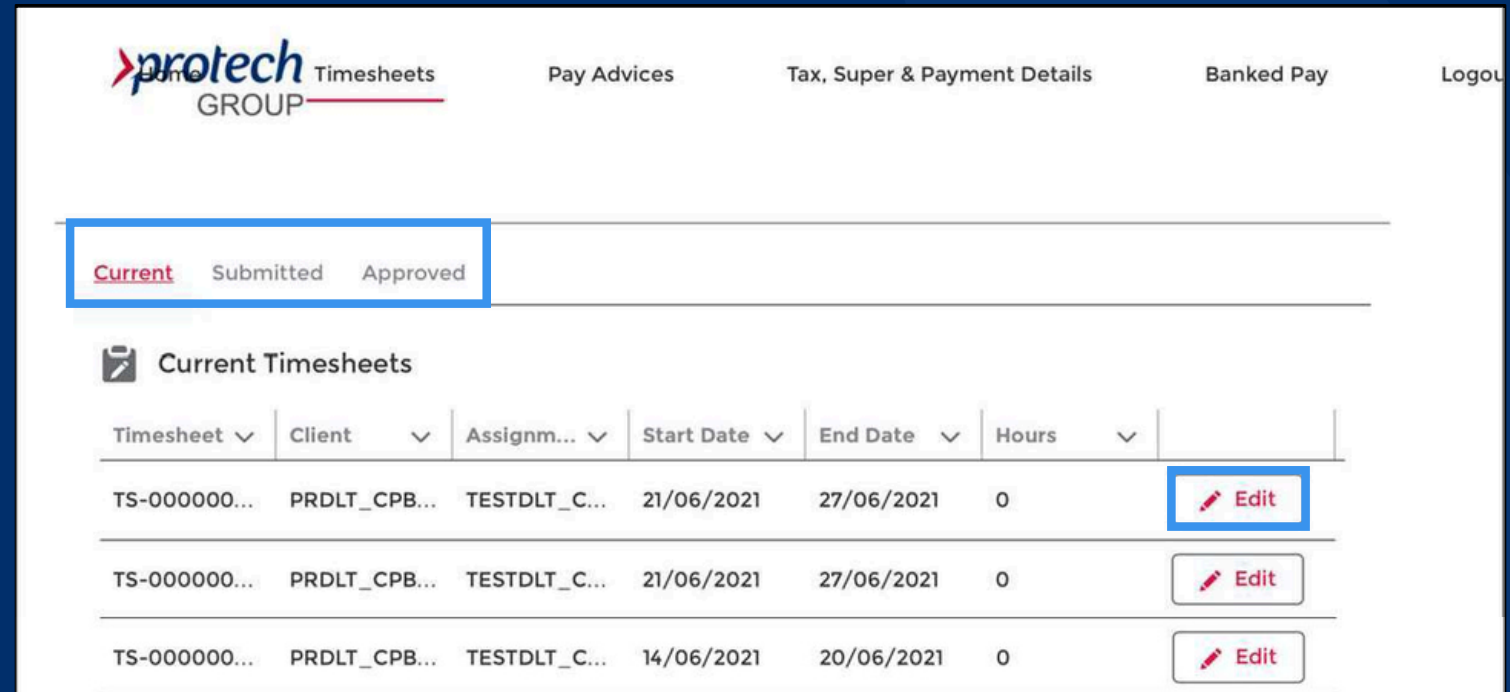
protech GROUP

Home Timesheets Pay Advices Tax, Super & Payment Details Banked Pay Logou

Current Submitted Approved

Current Timesheets

| Timesheet | Client | Assignm... | Start Date | End Date | Hours | |
|---|---|---|---|---|---|---|
| TS-000000... | PRDLT_CPB... | TESTDLT_C... | 21/06/2021 | 27/06/2021 | 0 | Edit |
| TS-000000... | PRDLT_CPB... | TESTDLT_C... | 21/06/2021 | 27/06/2021 | 0 | Edit |
| TS-000000... | PRDLT_CPB... | TESTDLT_C... | 14/06/2021 | 20/06/2021 | 0 | Edit |